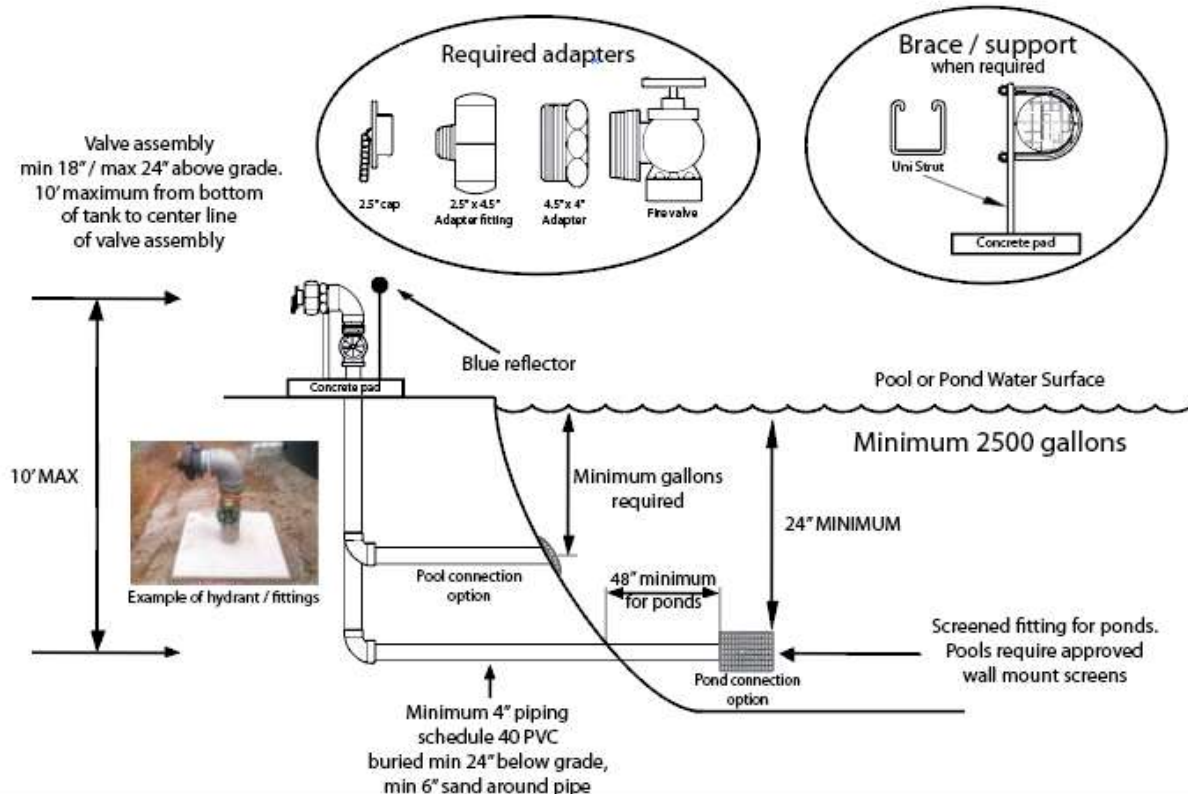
Required adapters

2.5" cap

2.5" x 4.5" Adapter fitting

4.5" x 4" Adapter

Fire valve

Brace / support
when required

Uni Strut

Concrete pad

Valve assembly
min 18" / max 24" above grade.
10' maximum from bottom of tank to center line of valve assembly

Blue reflector

Concrete pad

Pool or Pond Water Surface

Minimum 2500 gallons

10' MAX

Minimum gallons required

24" MINIMUM

Example of hydrant / fittings

Pool connection option

48" minimum for ponds

Screened fitting for ponds. Pools require approved wall mount screens

Pond connection option

Minimum 4" piping
schedule 40 PVC
buried min 24" below grade,
min 6" sand around pipe